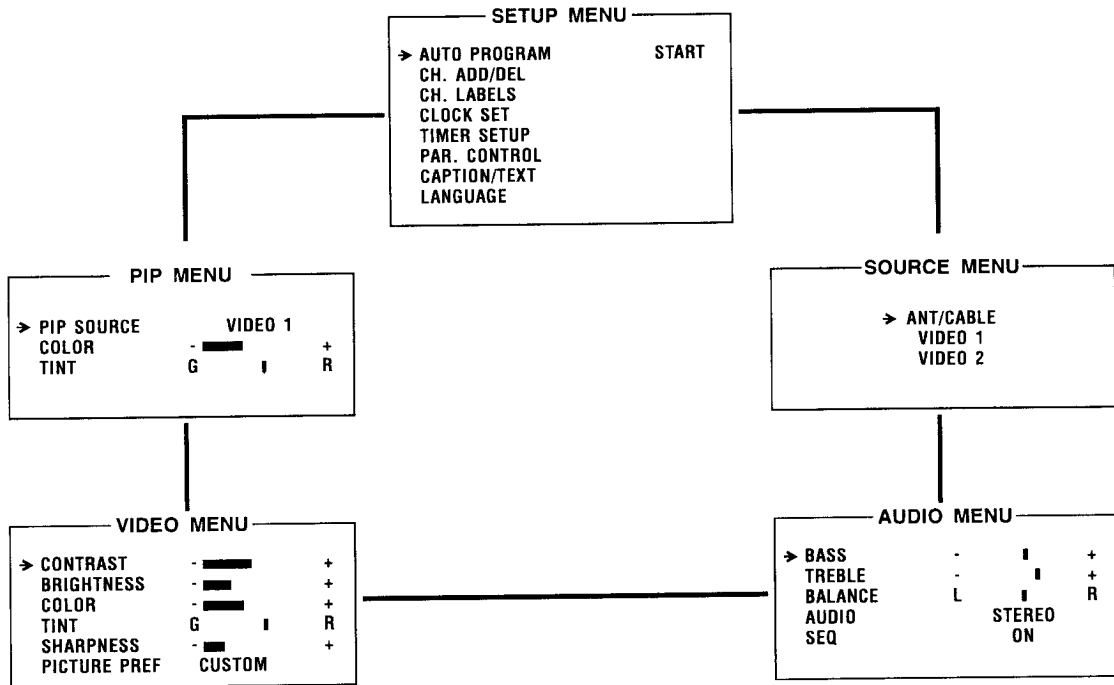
SETUP MENU

→ AUTO PROGRAM START
CH. ADD/DEL
CH. LABELS
CLOCK SET
TIMER SETUP
PAR. CONTROL
CAPTION/TEXT
LANGUAGE

PIP MENU

→ PIP SOURCE VIDEO 1
COLOR - +
TINT G R

SOURCE MENU

→ ANT/CABLE
VIDEO 1
VIDEO 2

VIDEO MENU

→ CONTRAST - +
BRIGHTNESS - +
COLOR - +
TINT G R
SHARPNESS - +
PICTURE PREF CUSTOM

AUDIO MENU

→ BASS - +
TREBLE - +
BALANCE L R
AUDIO STEREO
SEQ ON